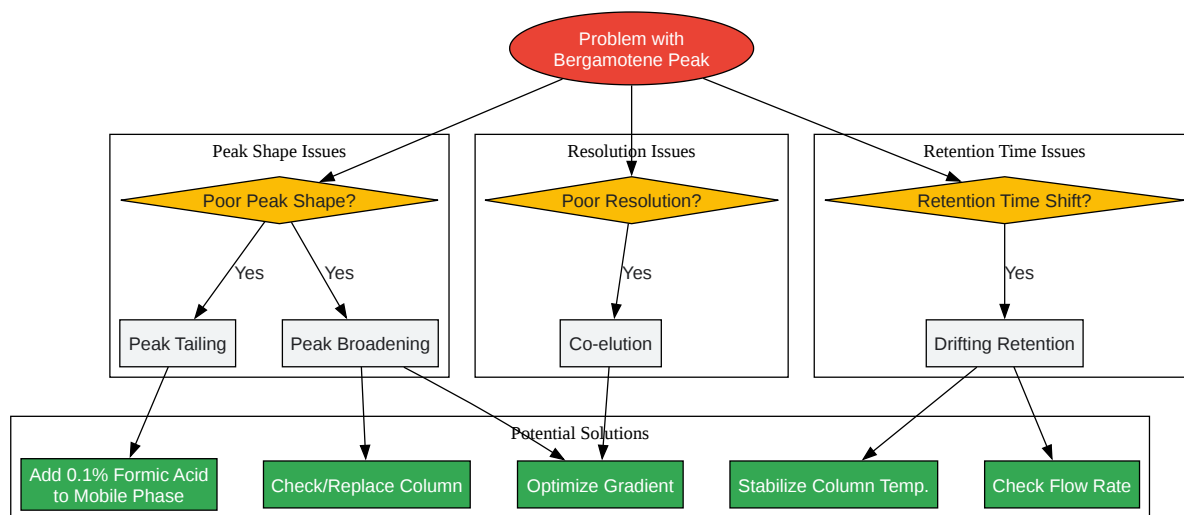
Problem with Bergamotene Peak

Peak Shape Issues

Poor Peak Shape?

Yes

Yes

Peak Tailing

Peak Broadening

Resolution Issues

Poor Resolution?

Yes

Co-elution

Retention Time Issues

Retention Time Shift?

Yes

Drifting Retention

Potential Solutions

Add 0.1% Formic Acid to Mobile Phase

Check/Replace Column

Optimize Gradient

Stabilize Column Temp.

Check Flow Rate